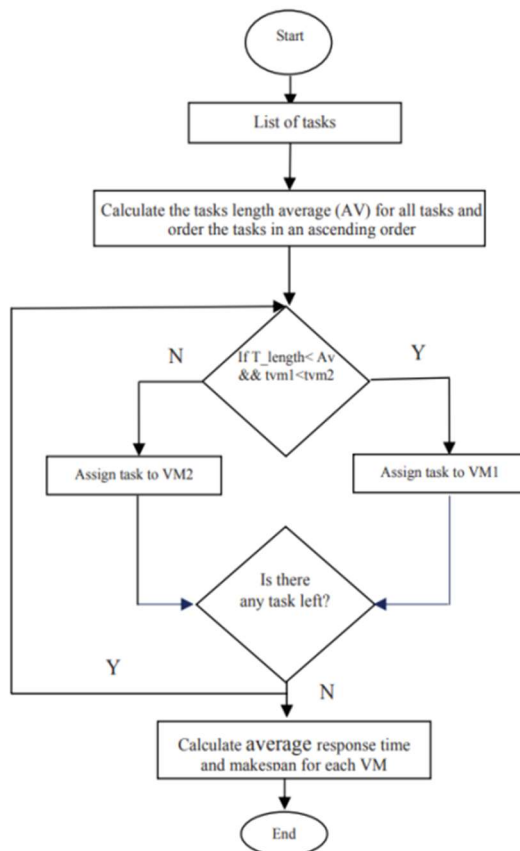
Start

List of tasks

Calculate the tasks length average (AV) for all tasks and order the tasks in an ascending order

N

If T_length< Av && tvm1<tvm2

Y

Assign task to VM2

Assign task to VM1

Is there any task left?

Y

N

Calculate average response time and makespan for each VM

End